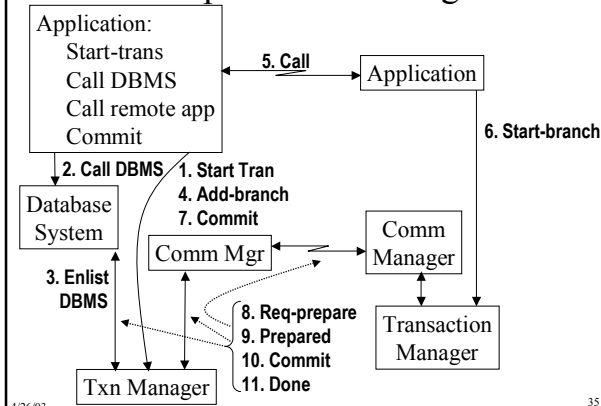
Application:
Start-trans
Call DBMS
Call remote app
Commit

5. Call

Application

6. Start-branch

2. Call DBMS

1. Start Tran
4. Add-branch
7. Commit

Database System

Comm Mgr

Comm Manager

3. Enlist DBMS

8. Req-prepare
9. Prepared
10. Commit
11. Done

Transaction Manager

Txn Manager

4/26/03

35